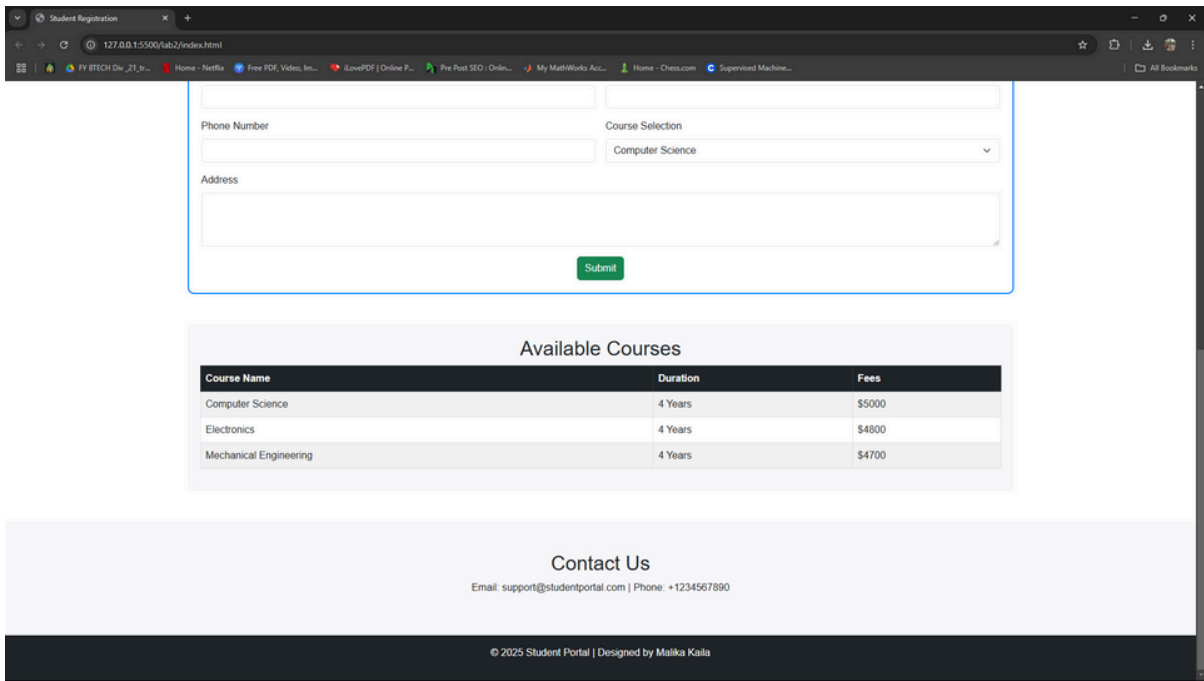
Student Registration

127.0.0.1:5500/lab2/index.html

FY BTECH Div _21_tr... Home - Netflix Free PDF, Video, Im... iLovePDF | Online P... Pre Post SEO : Onlin... My MathWorks Acc... Home - Chess.com Supervised Machine...

All Bookmarks

Phone Number

Course Selection

Computer Science

Address

Submit

Available Courses

| Course Name | Duration | Fees |
|---|---|---|
| Computer Science | 4 Years | $5000 |
| Electronics | 4 Years | $4800 |
| Mechanical Engineering | 4 Years | $4700 |

Contact Us

Email: support@studentportal.com | Phone: +1234567890

© 2025 Student Portal | Designed by Malika Kaila